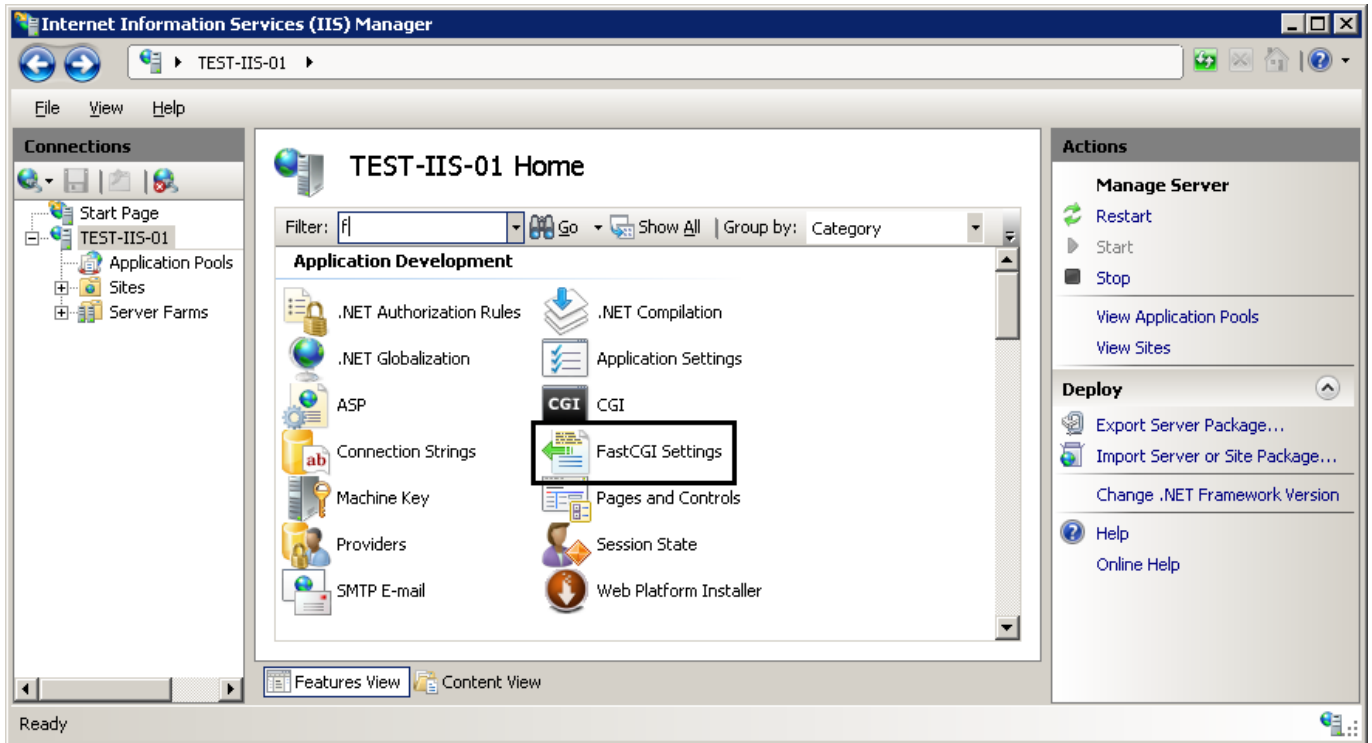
Internet Information Services (IIS) Manager

TEST-IIS-01

File View Help

Connections

Start Page
TEST-IIS-01
Application Pools
Sites
Server Farms

TEST-IIS-01 Home

Filter: f
Go
Show All
Group by: Category

Application Development

.NET Authorization Rules
.NET Compilation
.NET Globalization
Application Settings
ASP
CGI
CGI
Connection Strings
FastCGI Settings
Machine Key
Pages and Controls
Providers
Session State
SMTP E-mail
Web Platform Installer

Features View
Content View

Actions

Manage Server
Restart
Start
Stop
View Application Pools
View Sites

Deploy
Export Server Package...
Import Server or Site Package...
Change .NET Framework Version
Help
Online Help

Ready